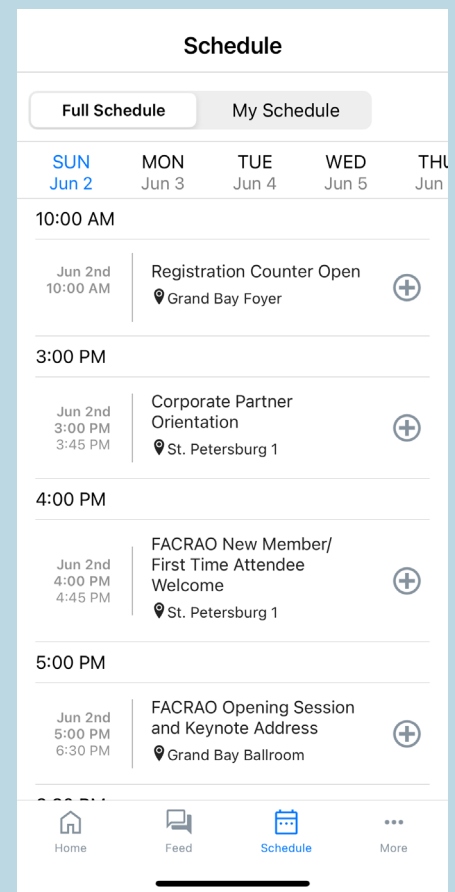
Schedule

Full Schedule
My Schedule

SUN
Jun 2
MON
Jun 3
TUE
Jun 4
WED
Jun 5
THU
Jun

10:00 AM

Jun 2nd
10:00 AM
Registration Counter Open
Grand Bay Foyer

3:00 PM

Jun 2nd
3:00 PM
3:45 PM
Corporate Partner Orientation
St. Petersburg 1

4:00 PM

Jun 2nd
4:00 PM
4:45 PM
FACRAO New Member/ First Time Attendee Welcome
St. Petersburg 1

5:00 PM

Jun 2nd
5:00 PM
6:30 PM
FACRAO Opening Session and Keynote Address
Grand Bay Ballroom

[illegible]

Home
Feed
Schedule
More